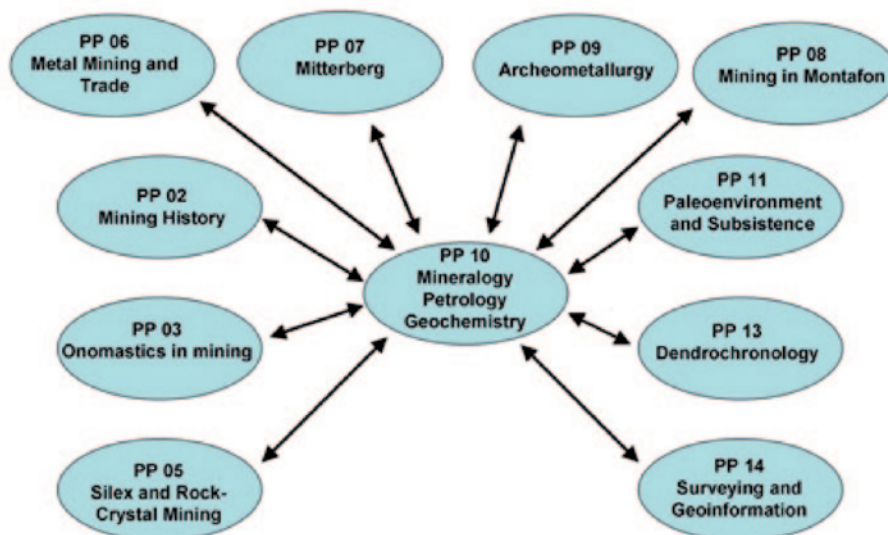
PP 06
Metal Mining and Trade

PP 07
Mitterberg

PP 09
Archeometallurgy

PP 08
Mining in Montafon

PP 02
Mining History

PP 11
Paleoenvironment and Subsistence

PP 10
Mineralogy
Petrology
Geochemistry

PP 03
Onomastics in mining

PP 13
Dendrochronology

PP 05
Silex and Rock-Crystal Mining

PP 14
Surveying and Geoinformation